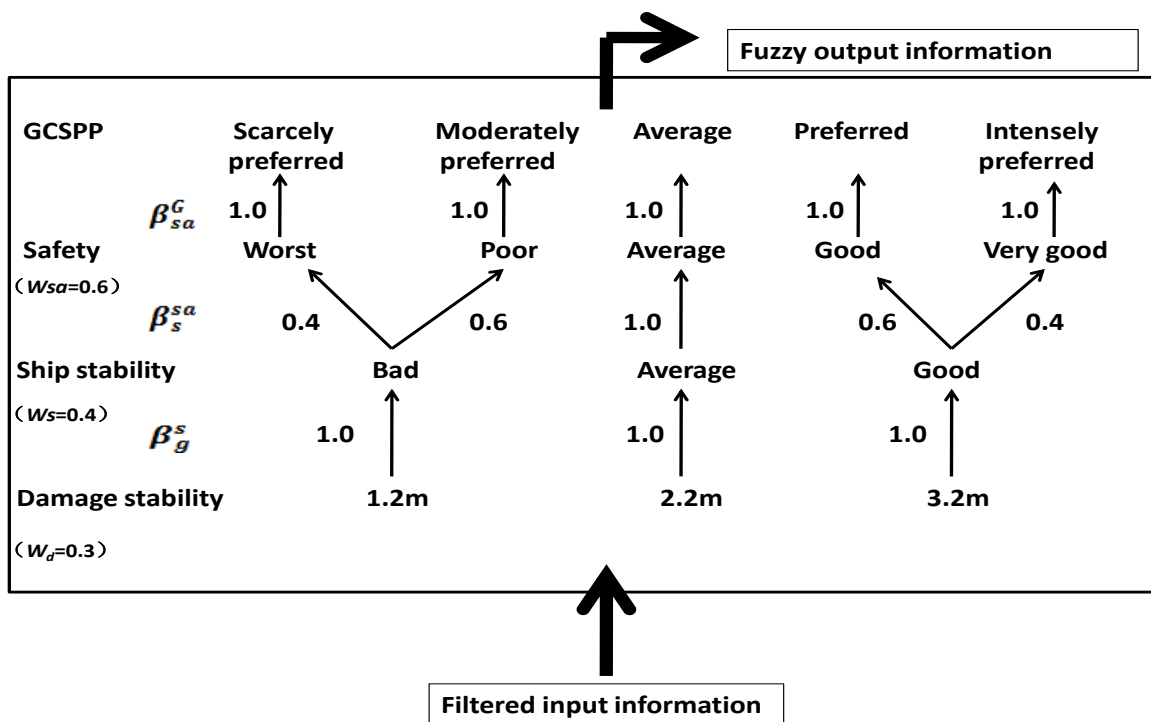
Fuzzy output information

GCSPP
Scarcely preferred
Moderately preferred
Average
Preferred
Intensely preferred

$\beta_{sa}^{G}$
1.0
1.0
1.0
1.0
1.0

Safety
（Wsa=0.6）
Worst
Poor
Average
Good
Very good

$\beta_{s}^{sa}$
0.4
0.6
1.0
0.6
0.4

Ship stability
（Ws=0.4）
Bad
Average
Good

$\beta_{g}^{s}$
1.0
1.0
1.0

Damage stability
（$W_d$=0.3）
1.2m
2.2m
3.2m

Filtered input information